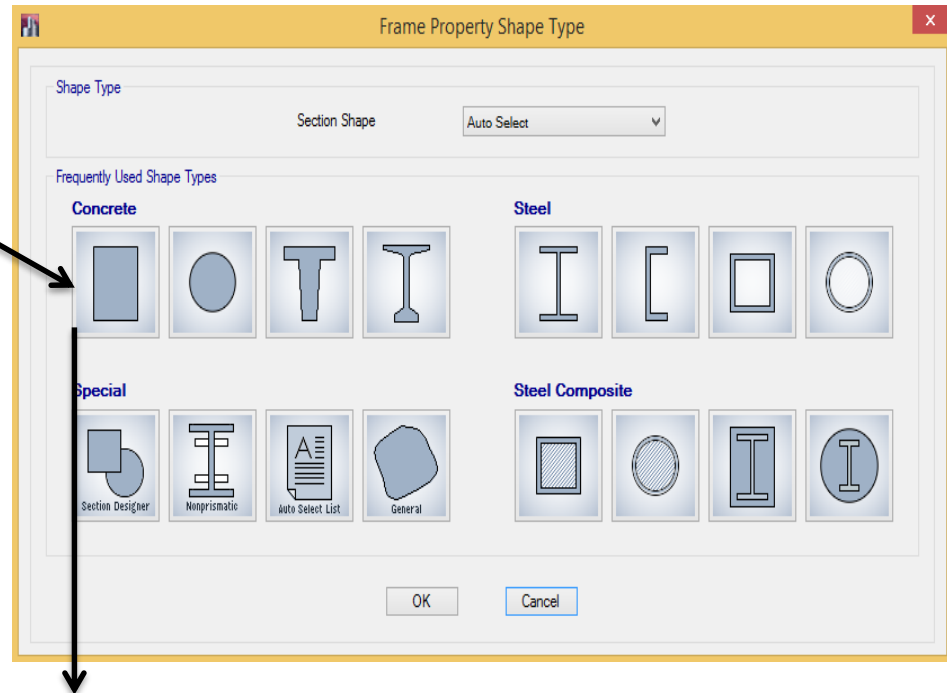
Frame Property Shape Type

Shape Type

Section Shape Auto Select

Frequently Used Shape Types

Concrete

Steel

Special

Section Designer

Nonprismatic

Auto Select List

General

Steel Composite

OK

Cancel